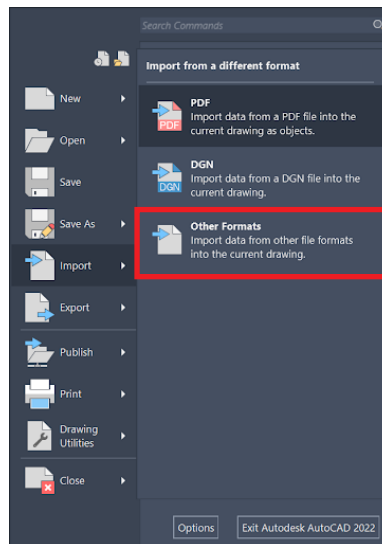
Search Commands

Import from a different format

New

Open

Save

Save As

Import

Export

Publish

Print

Drawing Utilities

Close

PDF
PDF
Import data from a PDF file into the current drawing as objects.

DGN
DGN
Import data from a DGN file into the current drawing.

Other Formats
Import data from other file formats into the current drawing.

Options

Exit Autodesk AutoCAD 2022